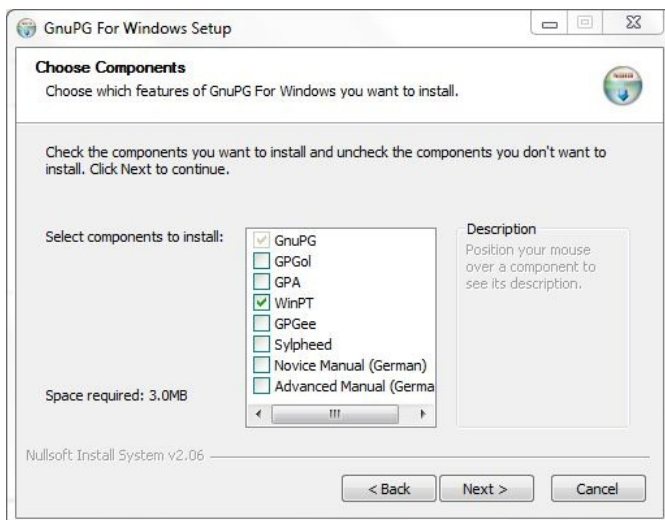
GnuPG For Windows Setup

Choose Components
Choose which features of GnuPG For Windows you want to install.

Check the components you want to install and uncheck the components you don't want to install. Click Next to continue.

Select components to install:

GnuPG
GPGol
GPA
WinPT
GPGee
Sylpheed
Novice Manual (German)
Advanced Manual (Germa

Description
Position your mouse over a component to see its description.

Space required: 3.0MB

Nullsoft Install System v2.06

< Back
Next >
Cancel